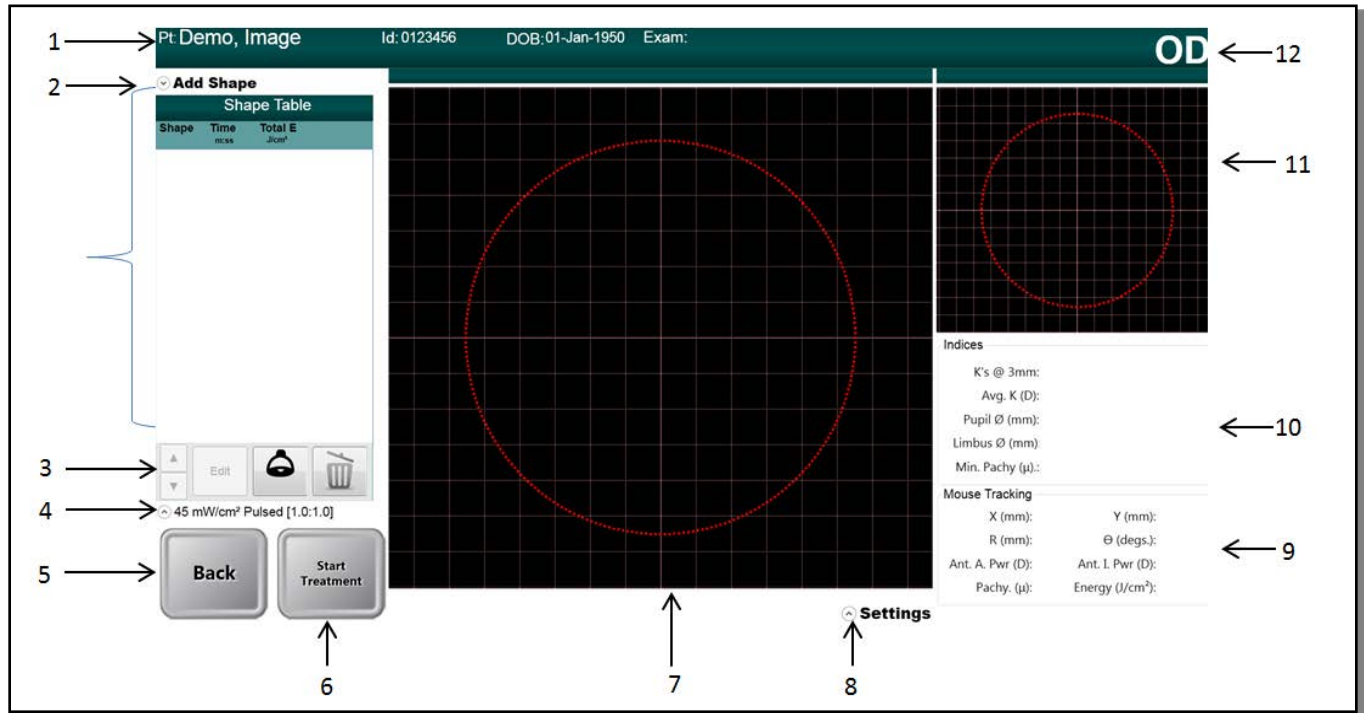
1

Pt: Demo, Image    Id: 0123456    DOB: 01-Jan-1950    Exam:

OD

12

2

Add Shape

Shape Table

| Shape | Time m:ss | Total E J/cm² |
|---|---|---|

11

Indices

K's @ 3mm:

Avg. K (D):

Pupil Ø (mm):

Limbus Ø (mm):

Min. Pachy (µ).:

10

3

Edit

4

45 mW/cm² Pulsed [1.0:1.0]

Mouse Tracking

X (mm):    Y (mm):

R (mm):    Θ (degs.):

Ant. A. Pwr (D):    Ant. I. Pwr (D):

Pachy. (µ):    Energy (J/cm²):

9

5

Back

Start Treatment

Settings

6

7

8